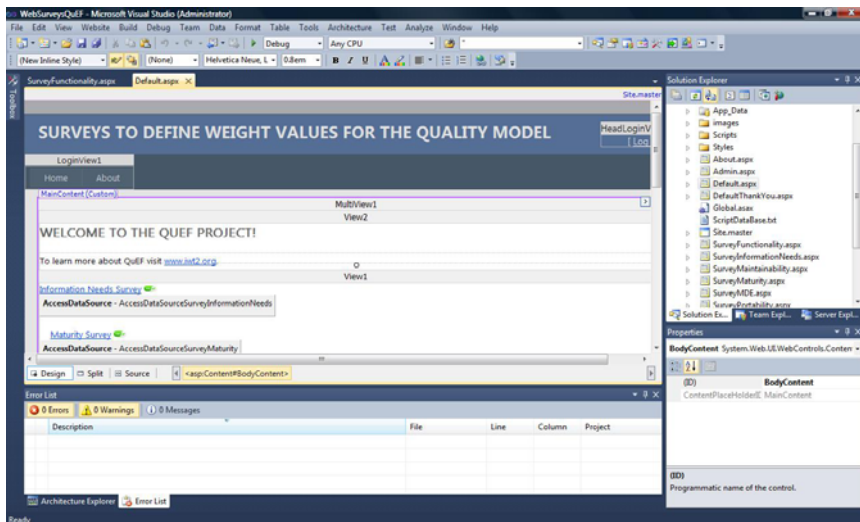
WebSurveysQuEF - Microsoft Visual Studio (Administrator)

File Edit View Website Build Debug Team Data Format Table Tools Architecture Test Analyze Window Help

Debug | Any CPU

(New Inline Style) | (None) | Helvetica Neue, L | 0.8em | B I U

SurveyFunctionality.aspx | Default.aspx ×

Site.master

SURVEYS TO DEFINE WEIGHT VALUES FOR THE QUALITY MODEL

HeadLoginV

[ Log

LoginView1

Home About

MainContent (Custom)

MultiView1

View2

WELCOME TO THE QUEF PROJECT!

To learn more about QuEF visit www.iwt2.org.

View1

Information Needs Survey

AccessDataSource - AccessDataSourceSurveyInformationNeeds

Maturity Survey

AccessDataSource - AccessDataSourceSurveyMaturity

Design | Split | Source | <asp:Content#BodyContent>

Error List

0 Errors | 0 Warnings | 0 Messages

| | Description | File | Line | Column | Project |
|---|---|---|---|---|---|

Architecture Explorer | Error List

Ready

Solution Explorer

App_Data
images
Scripts
Styles
About.aspx
Admin.aspx
Default.aspx
DefaultThankYou.aspx
Global.asax
ScriptDataBase.txt
Site.master
SurveyFunctionality.aspx
SurveyInformationNeeds.aspx
SurveyMaintainability.aspx
SurveyMaturity.aspx
SurveyMDE.aspx
SurveyPortability.aspx

Solution Ex... | Team Expl... | Server Expl...

Properties

BodyContent System.Web.UI.WebControls.Conten

(ID) | BodyContent
ContentPlaceHolderI | MainContent

(ID)
Programmatic name of the control.